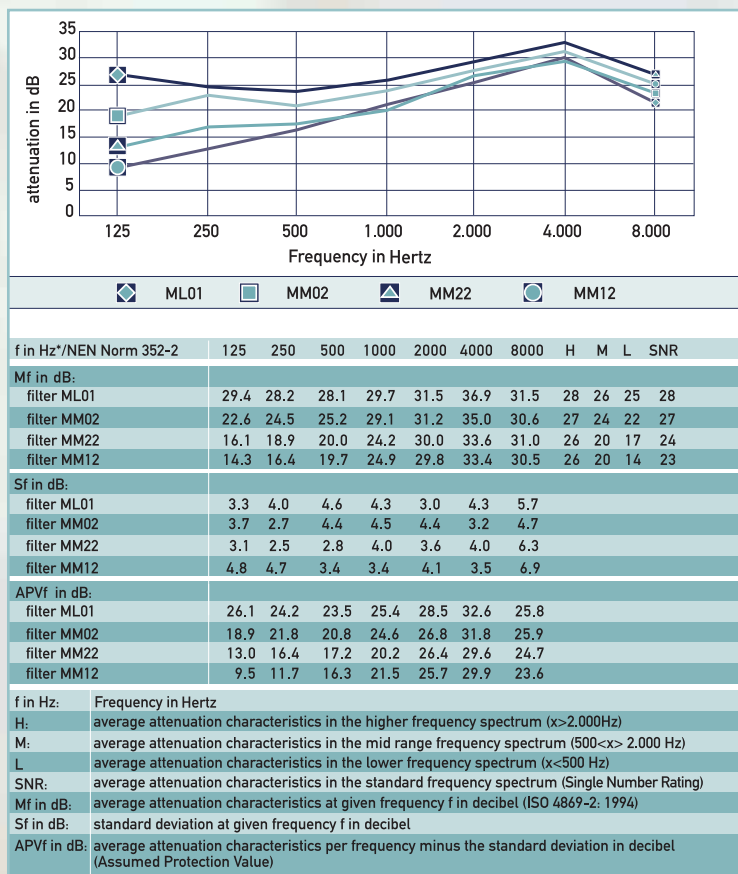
35
30
25
20
15
10
5
0
attenuation in dB
125 250 500 1.000 2.000 4.000 8.000
Frequency in Hertz

ML01 MM02 MM22 MM12

| f in Hz*/NEN Norm 352-2 | 125 | 250 | 500 | 1000 | 2000 | 4000 | 8000 | H | M | L | SNR |
|---|---|---|---|---|---|---|---|---|---|---|---|
| Mf in dB: | | | | | | | | | | | |
| filter ML01 | 29.4 | 28.2 | 28.1 | 29.7 | 31.5 | 36.9 | 31.5 | 28 | 26 | 25 | 28 |
| filter MM02 | 22.6 | 24.5 | 25.2 | 29.1 | 31.2 | 35.0 | 30.6 | 27 | 24 | 22 | 27 |
| filter MM22 | 16.1 | 18.9 | 20.0 | 24.2 | 30.0 | 33.6 | 31.0 | 26 | 20 | 17 | 24 |
| filter MM12 | 14.3 | 16.4 | 19.7 | 24.9 | 29.8 | 33.4 | 30.5 | 26 | 20 | 14 | 23 |
| Sf in dB: | | | | | | | | | | | |
| filter ML01 | 3.3 | 4.0 | 4.6 | 4.3 | 3.0 | 4.3 | 5.7 | | | | |
| filter MM02 | 3.7 | 2.7 | 4.4 | 4.5 | 4.4 | 3.2 | 4.7 | | | | |
| filter MM22 | 3.1 | 2.5 | 2.8 | 4.0 | 3.6 | 4.0 | 6.3 | | | | |
| filter MM12 | 4.8 | 4.7 | 3.4 | 3.4 | 4.1 | 3.5 | 6.9 | | | | |
| APVf in dB: | | | | | | | | | | | |
| filter ML01 | 26.1 | 24.2 | 23.5 | 25.4 | 28.5 | 32.6 | 25.8 | | | | |
| filter MM02 | 18.9 | 21.8 | 20.8 | 24.6 | 26.8 | 31.8 | 25.9 | | | | |
| filter MM22 | 13.0 | 16.4 | 17.2 | 20.2 | 26.4 | 29.6 | 24.7 | | | | |
| filter MM12 | 9.5 | 11.7 | 16.3 | 21.5 | 25.7 | 29.9 | 23.6 | | | | |

| | |
|---|---|
| f in Hz: | Frequency in Hertz |
| H: | average attenuation characteristics in the higher frequency spectrum (x>2.000Hz) |
| M: | average attenuation characteristics in the mid range frequency spectrum (500<x> 2.000 Hz) |
| L | average attenuation characteristics in the lower frequency spectrum (x<500 Hz) |
| SNR: | average attenuation characteristics in the standard frequency spectrum (Single Number Rating) |
| Mf in dB: | average attenuation characteristics at given frequency f in decibel (ISO 4869-2: 1994) |
| Sf in dB: | standard deviation at given frequency f in decibel |
| APVf in dB: | average attenuation characteristics per frequency minus the standard deviation in decibel (Assumed Protection Value) |